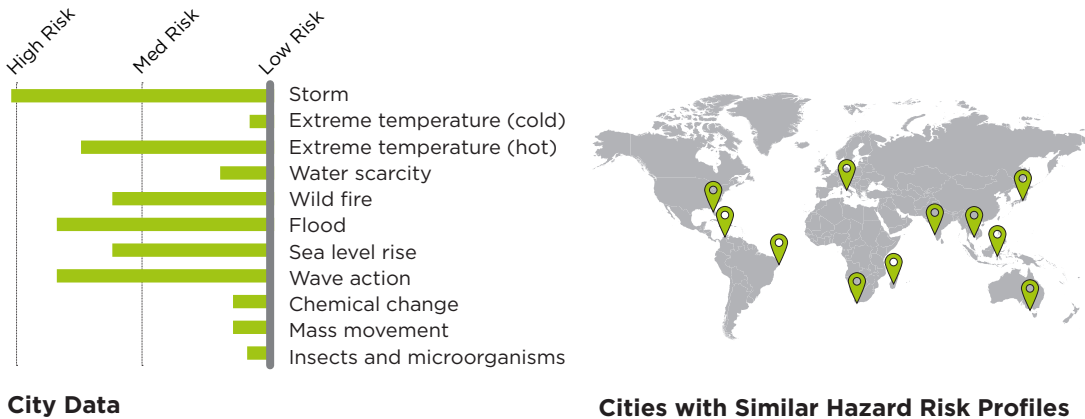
High Risk
Med Risk
Low Risk

Storm
Extreme temperature (cold)
Extreme temperature (hot)
Water scarcity
Wild fire
Flood
Sea level rise
Wave action
Chemical change
Mass movement
Insects and microorganisms

City Data

Cities with Similar Hazard Risk Profiles